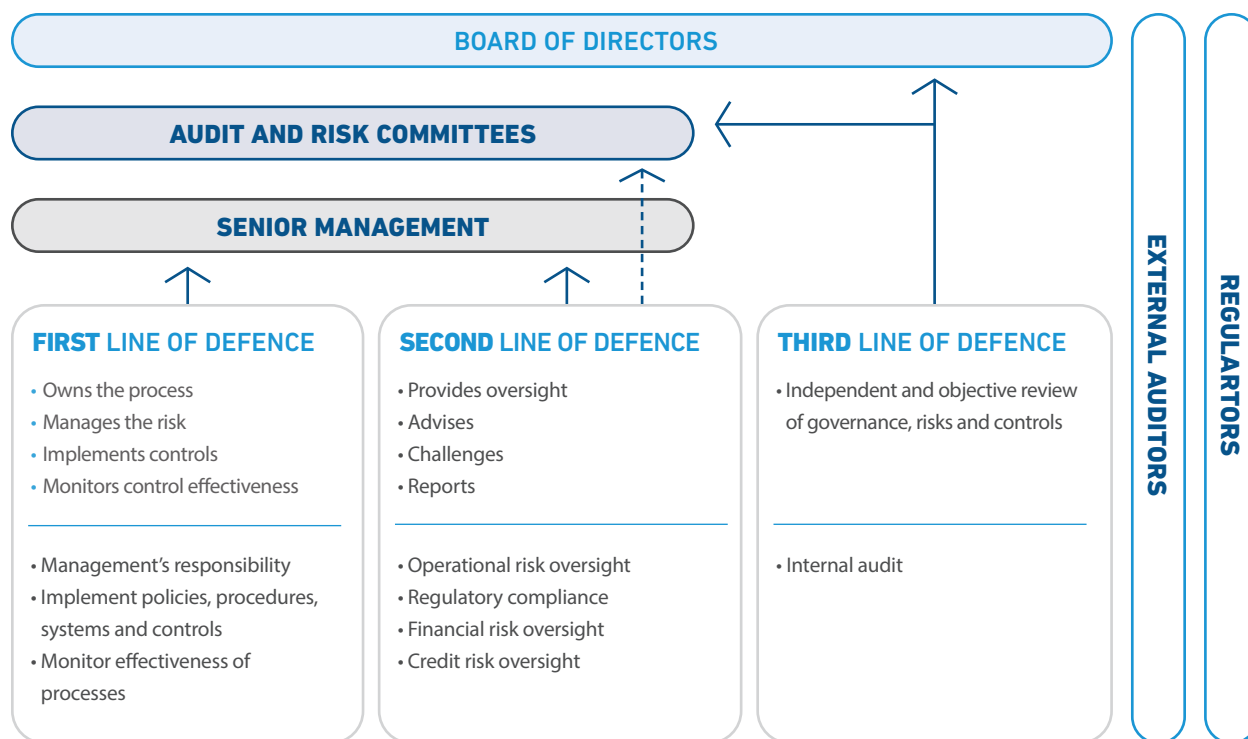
BOARD OF DIRECTORS

AUDIT AND RISK COMMITTEES

SENIOR MANAGEMENT

FIRST LINE OF DEFENCE

• Owns the process
• Manages the risk
• Implements controls
• Monitors control effectiveness

• Management's responsibility
• Implement policies, procedures, systems and controls
• Monitor effectiveness of processes

SECOND LINE OF DEFENCE

• Provides oversight
• Advises
• Challenges
• Reports

• Operational risk oversight
• Regulatory compliance
• Financial risk oversight
• Credit risk oversight

THIRD LINE OF DEFENCE

• Independent and objective review of governance, risks and controls

• Internal audit

EXTERNAL AUDITORS

REGULARTORS